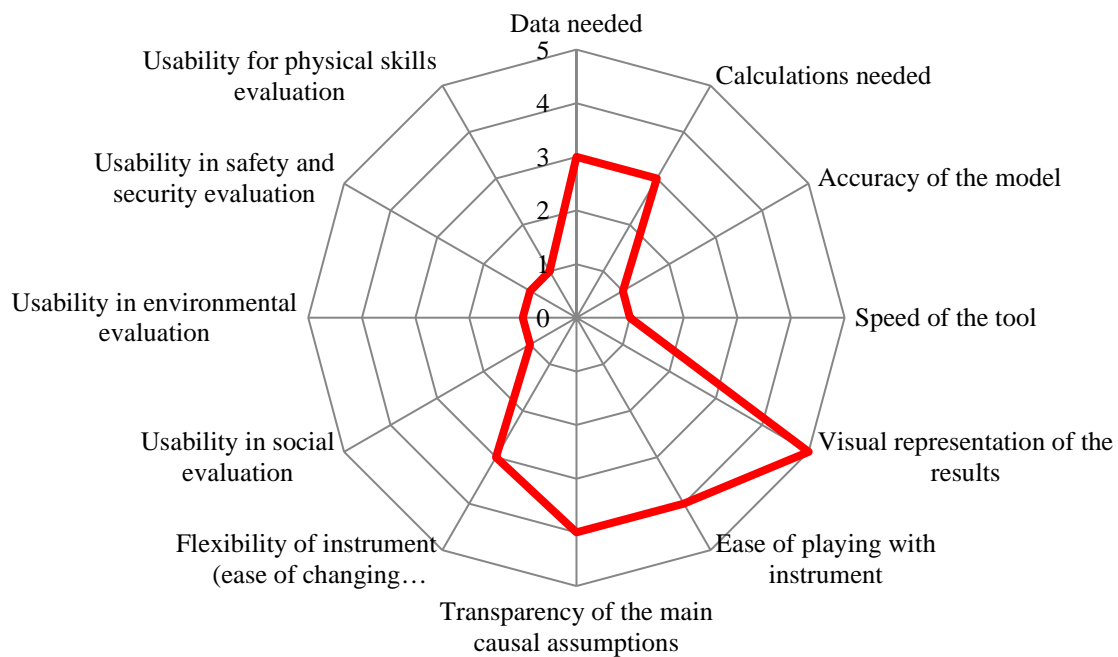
Data needed

5

4

3

2

1

0

Calculations needed

Accuracy of the model

Speed of the tool

Visual representation of the results

Ease of playing with instrument

Transparency of the main causal assumptions

Flexibility of instrument (ease of changing…

Usability in social evaluation

Usability in environmental evaluation

Usability in safety and security evaluation

Usability for physical skills evaluation